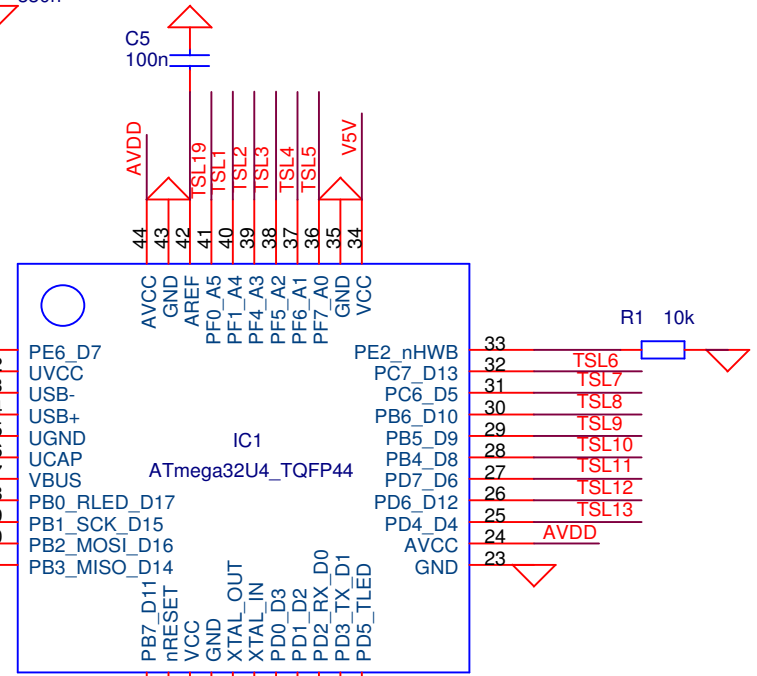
C5
100n

AVDD
TSL19
TSL1
TSL2
TSL3
TSL4
TSL5
V5V

44
43
42
41
40
39
38
37
36
35
34

AVCC
GND
AREF
PF0_A5
PF1_A4
PF4_A3
PF5_A2
PF6_A1
PF7_A0
GND
VCC

R1 10k

PE6_D7
UVCC
USB-
USB+
UGND
UCAP
VBUS
PB0_RLED_D17
PB1_SCK_D15
PB2_MOSI_D16
PB3_MISO_D14

IC1
ATmega32U4_TQFP44

PE2_nHWB 33
PC7_D13 32 TSL6
PC6_D5 31 TSL7
PB6_D10 30 TSL8
PB5_D9 29 TSL9
PB4_D8 28 TSL10
PD7_D6 27 TSL11
PD6_D12 26 TSL12
PD4_D4 25 TSL13
AVCC 24 AVDD
GND 23

PB7_D11
nRESET
VCC
GND
XTAL_OUT
XTAL_IN
PD0_D3
PD1_D2
PD2_RX_D0
PD3_TX_D1
PD5_TLED